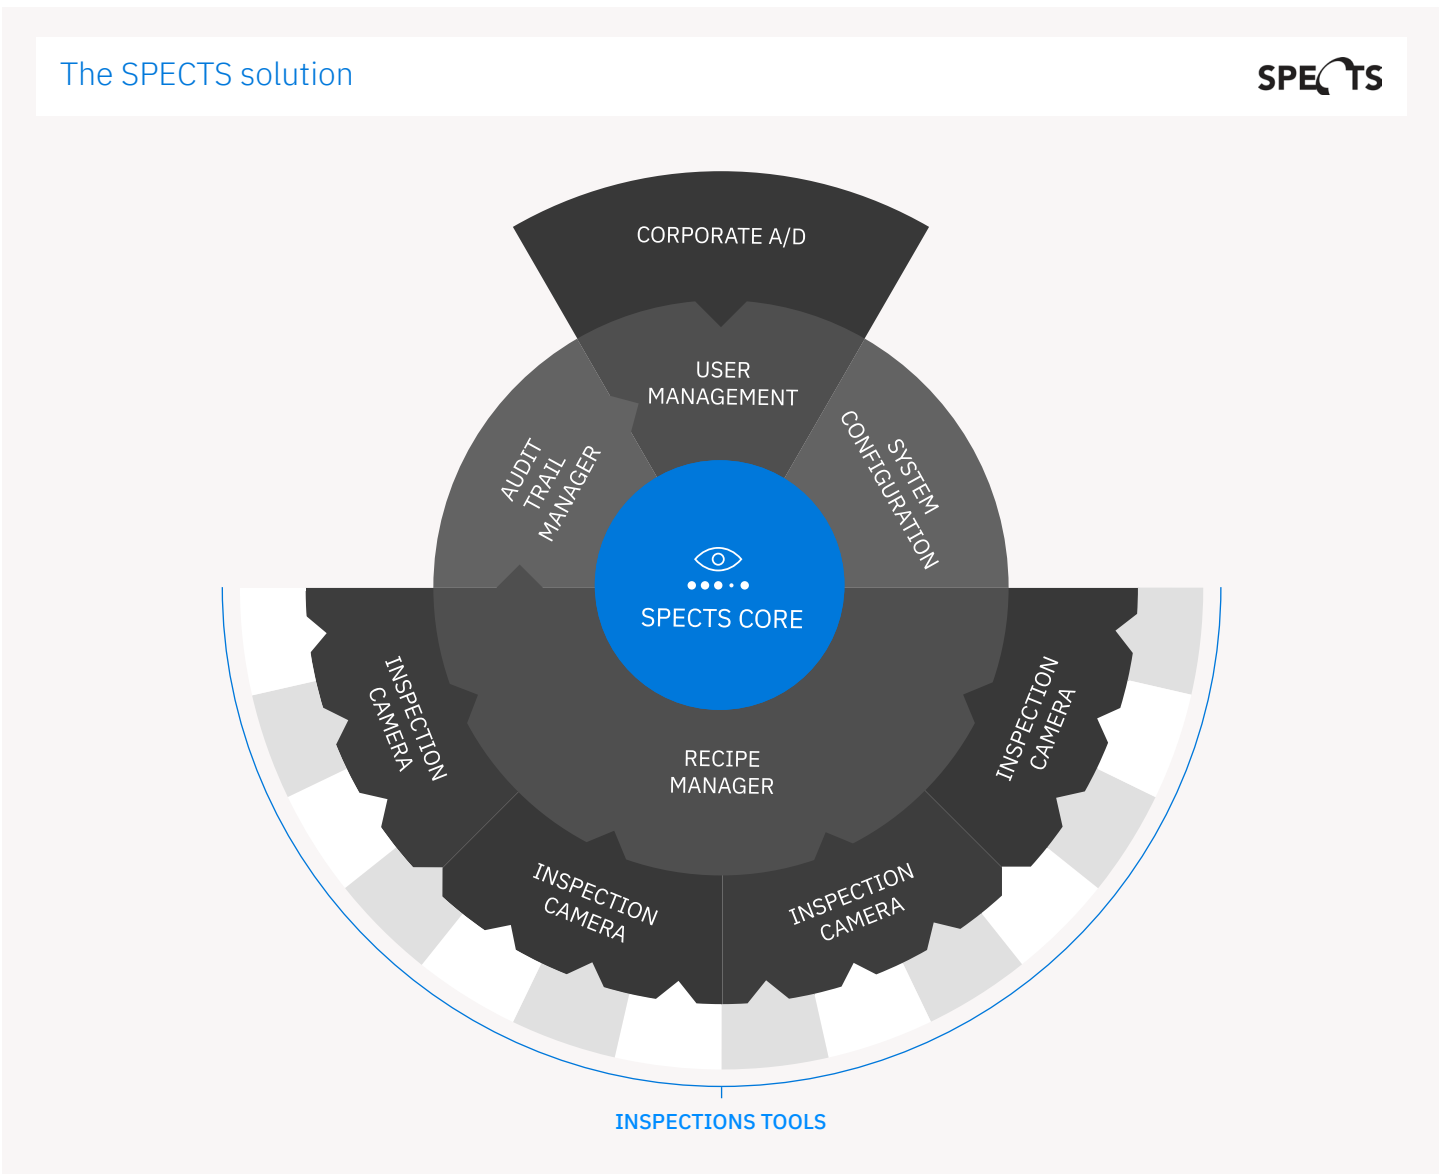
The SPECTS solution

SPECTS

CORPORATE A/D

USER MANAGEMENT

AUDIT TRAIL MANAGER

SYSTEM CONFIGURATION

SPECTS CORE

INSPECTION CAMERA

RECIPE MANAGER

INSPECTION CAMERA

INSPECTION CAMERA

INSPECTION CAMERA

INSPECTION CAMERA

INSPECTIONS TOOLS